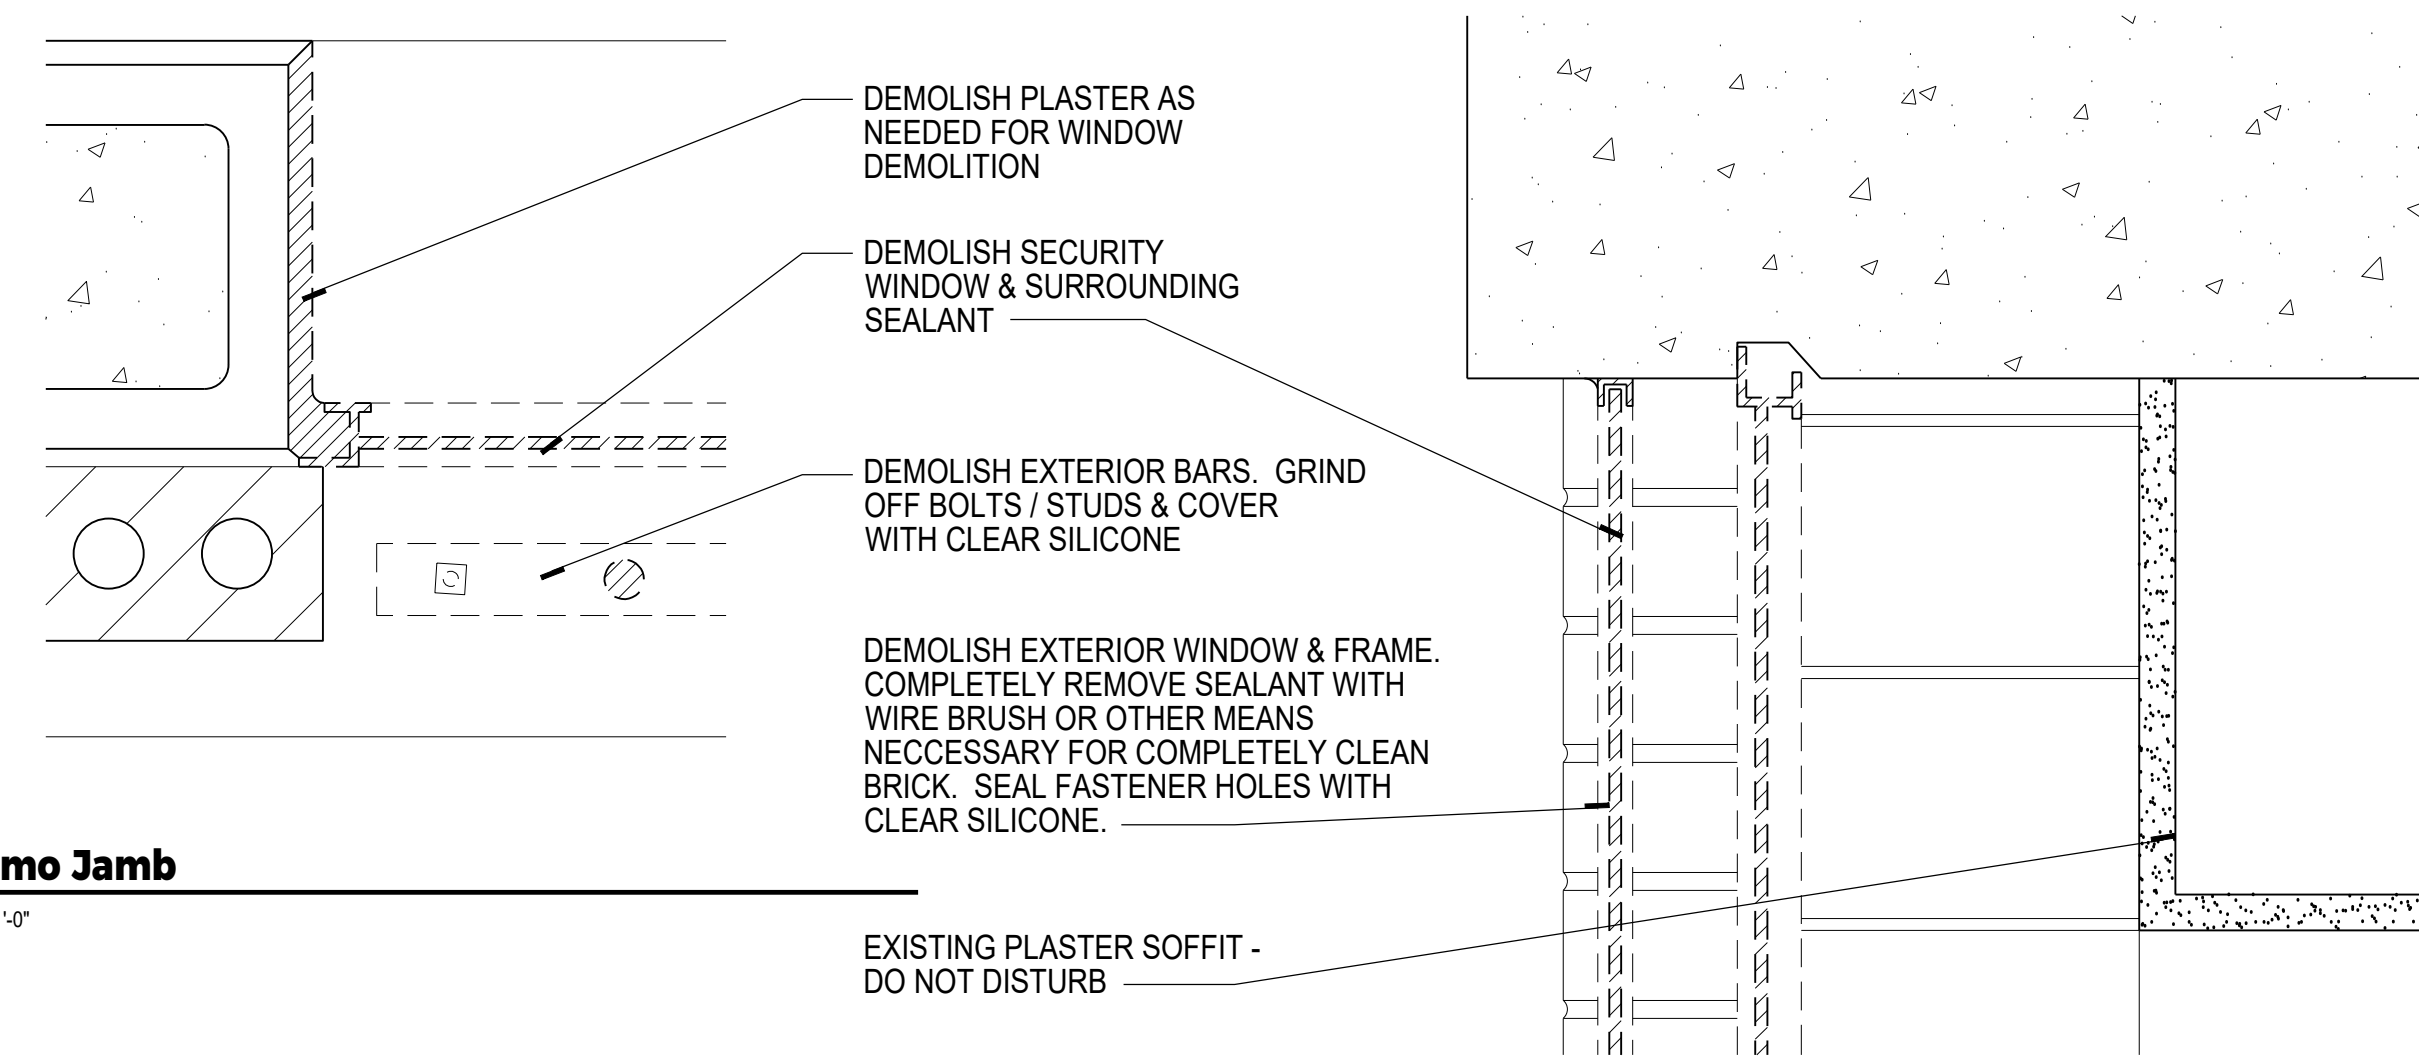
DEMOLISH PLASTER AS NEEDED FOR WINDOW DEMOLITION

DEMOLISH SECURITY WINDOW & SURROUNDING SEALANT

DEMOLISH EXTERIOR BARS. GRIND OFF BOLTS / STUDS & COVER WITH CLEAR SILICONE

DEMOLISH EXTERIOR WINDOW & FRAME. COMPLETELY REMOVE SEALANT WITH WIRE BRUSH OR OTHER MEANS NECCESSARY FOR COMPLETELY CLEAN BRICK. SEAL FASTENER HOLES WITH CLEAR SILICONE.

mo Jamb

'-0"

EXISTING PLASTER SOFFIT - DO NOT DISTURB